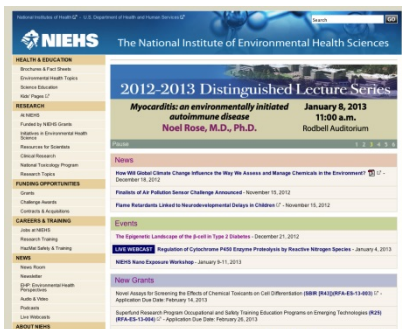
National Institutes of Health | U.S. Department of Health and Human Services

Search GO

NIEHS The National Institute of Environmental Health Sciences

HEALTH & EDUCATION
Brochures & Fact Sheets
Environmental Health Topics
Science Education
Kids' Pages

RESEARCH
At NIEHS
Funded by NIEHS Grants
Initiatives in Environmental Health Science
Resources for Scientists
Clinical Research
National Toxicology Program
Research Topics

FUNDING OPPORTUNITIES
Grants
Challenge Awards
Contracts & Acquisitions

CAREERS & TRAINING
Jobs at NIEHS
Research Training
HazMat Safety & Training

NEWS
News Room
Newsletter
EHP: Environmental Health Perspectives
Audio & Video
Podcasts
Live Webcasts

ABOUT NIEHS

2012-2013 Distinguished Lecture Series
Myocarditis: an environmentally initiated autoimmune disease
Noel Rose, M.D., Ph.D.
January 8, 2013
11:00 a.m.
Rodbell Auditorium

Pause 1 2 3 4 5 6

News
How Will Global Climate Change Influence the Way We Assess and Manage Chemicals in the Environment? - December 18, 2012
Finalists of Air Pollution Sensor Challenge Announced - November 15, 2012
Flame Retardants Linked to Neurodevelopmental Delays in Children - November 15, 2012

Events
The Epigenetic Landscape of the β-cell in Type 2 Diabetes - December 21, 2012
LIVE WEBCAST Regulation of Cytochrome P450 Enzyme Proteolysis by Reactive Nitrogen Species - January 4, 2013
NIEHS Nano Exposure Workshop - January 9-11, 2013

New Grants
Novel Assays for Screening the Effects of Chemical Toxicants on Cell Differentiation (SBIR [R43]) (RFA-ES-13-003) - Application Due Date: February 14, 2013
Superfund Research Program Occupational and Safety Training Education Programs on Emerging Technologies (R25) (RFA-ES-13-004) - Application Due Date: February 28, 2013